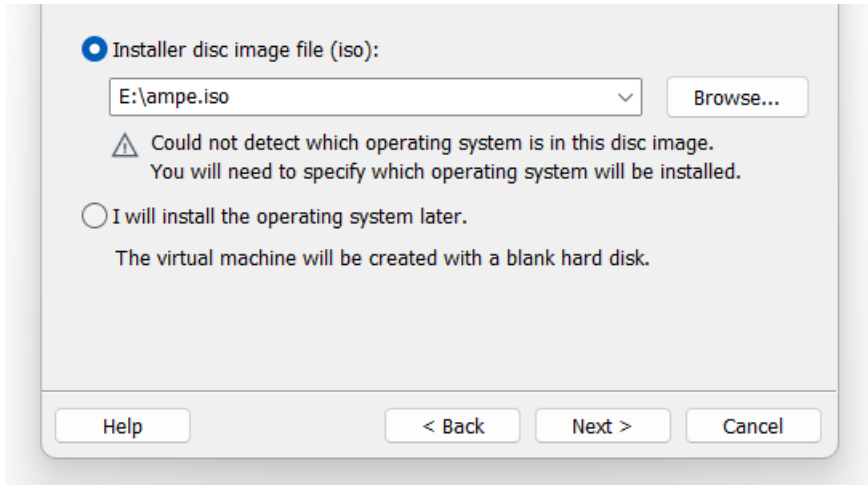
Installer disc image file (iso):

E:\ampe.iso

Browse...

Could not detect which operating system is in this disc image. You will need to specify which operating system will be installed.

I will install the operating system later.

The virtual machine will be created with a blank hard disk.

Help

< Back

Next >

Cancel